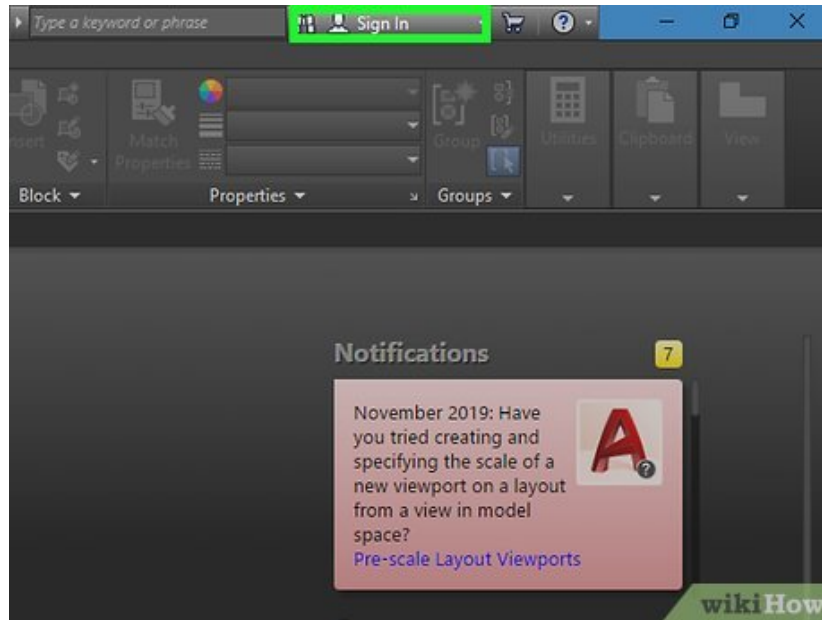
Type a keyword or phrase

Sign In

nsert

Match Properties

Group

Utilities

Clipboard

View

Block

Properties

Groups

Notifications

7

November 2019: Have you tried creating and specifying the scale of a new viewport on a layout from a view in model space?

Pre-scale Layout Viewports

wikiHow